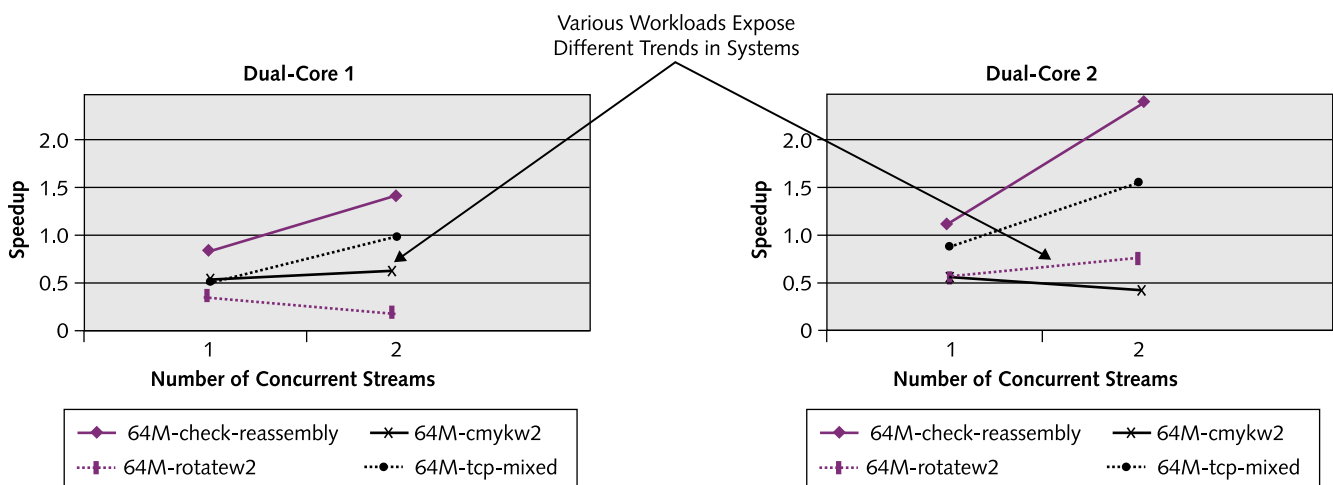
Various Workloads Expose Different Trends in Systems

Dual-Core 1

Speedup

2.0
1.5
1.0
0.5
0

1
2

Number of Concurrent Streams

64M-check-reassembly
64M-cmykw2
64M-rotatew2
64M-tcp-mixed

Dual-Core 2

Speedup

2.0
1.5
1.0
0.5
0

1
2

Number of Concurrent Streams

64M-check-reassembly
64M-cmykw2
64M-rotatew2
64M-tcp-mixed